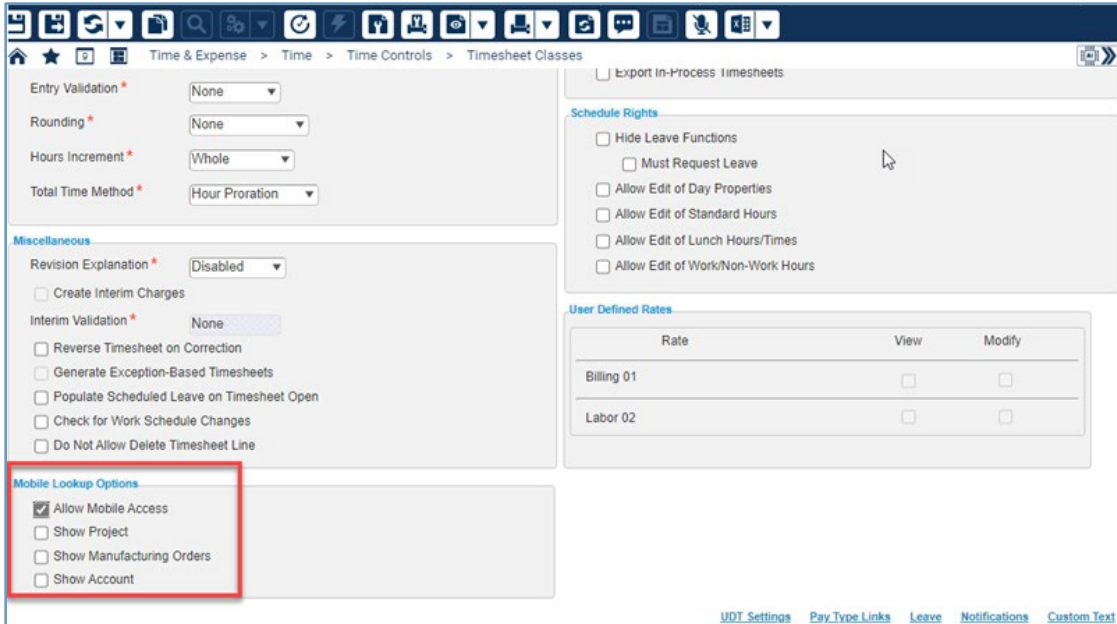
Time & Expense > Time > Time Controls > Timesheet Classes

Entry Validation * None
Rounding * None
Hours Increment * Whole
Total Time Method * Hour Proration

Miscellaneous
Revision Explanation * Disabled
Create Interim Charges
Interim Validation * None
Reverse Timesheet on Correction
Generate Exception-Based Timesheets
Populate Scheduled Leave on Timesheet Open
Check for Work Schedule Changes
Do Not Allow Delete Timesheet Line

Mobile Lookup Options
Allow Mobile Access
Show Project
Show Manufacturing Orders
Show Account

Export In-Process Timesheets

Schedule Rights
Hide Leave Functions
Must Request Leave
Allow Edit of Day Properties
Allow Edit of Standard Hours
Allow Edit of Lunch Hours/Times
Allow Edit of Work/Non-Work Hours

User Defined Rates

| Rate | View | Modify |
|---|---|---|
| Billing 01 | | |
| Labor 02 | | |

UDT Settings Pay Type Links Leave Notifications Custom Text